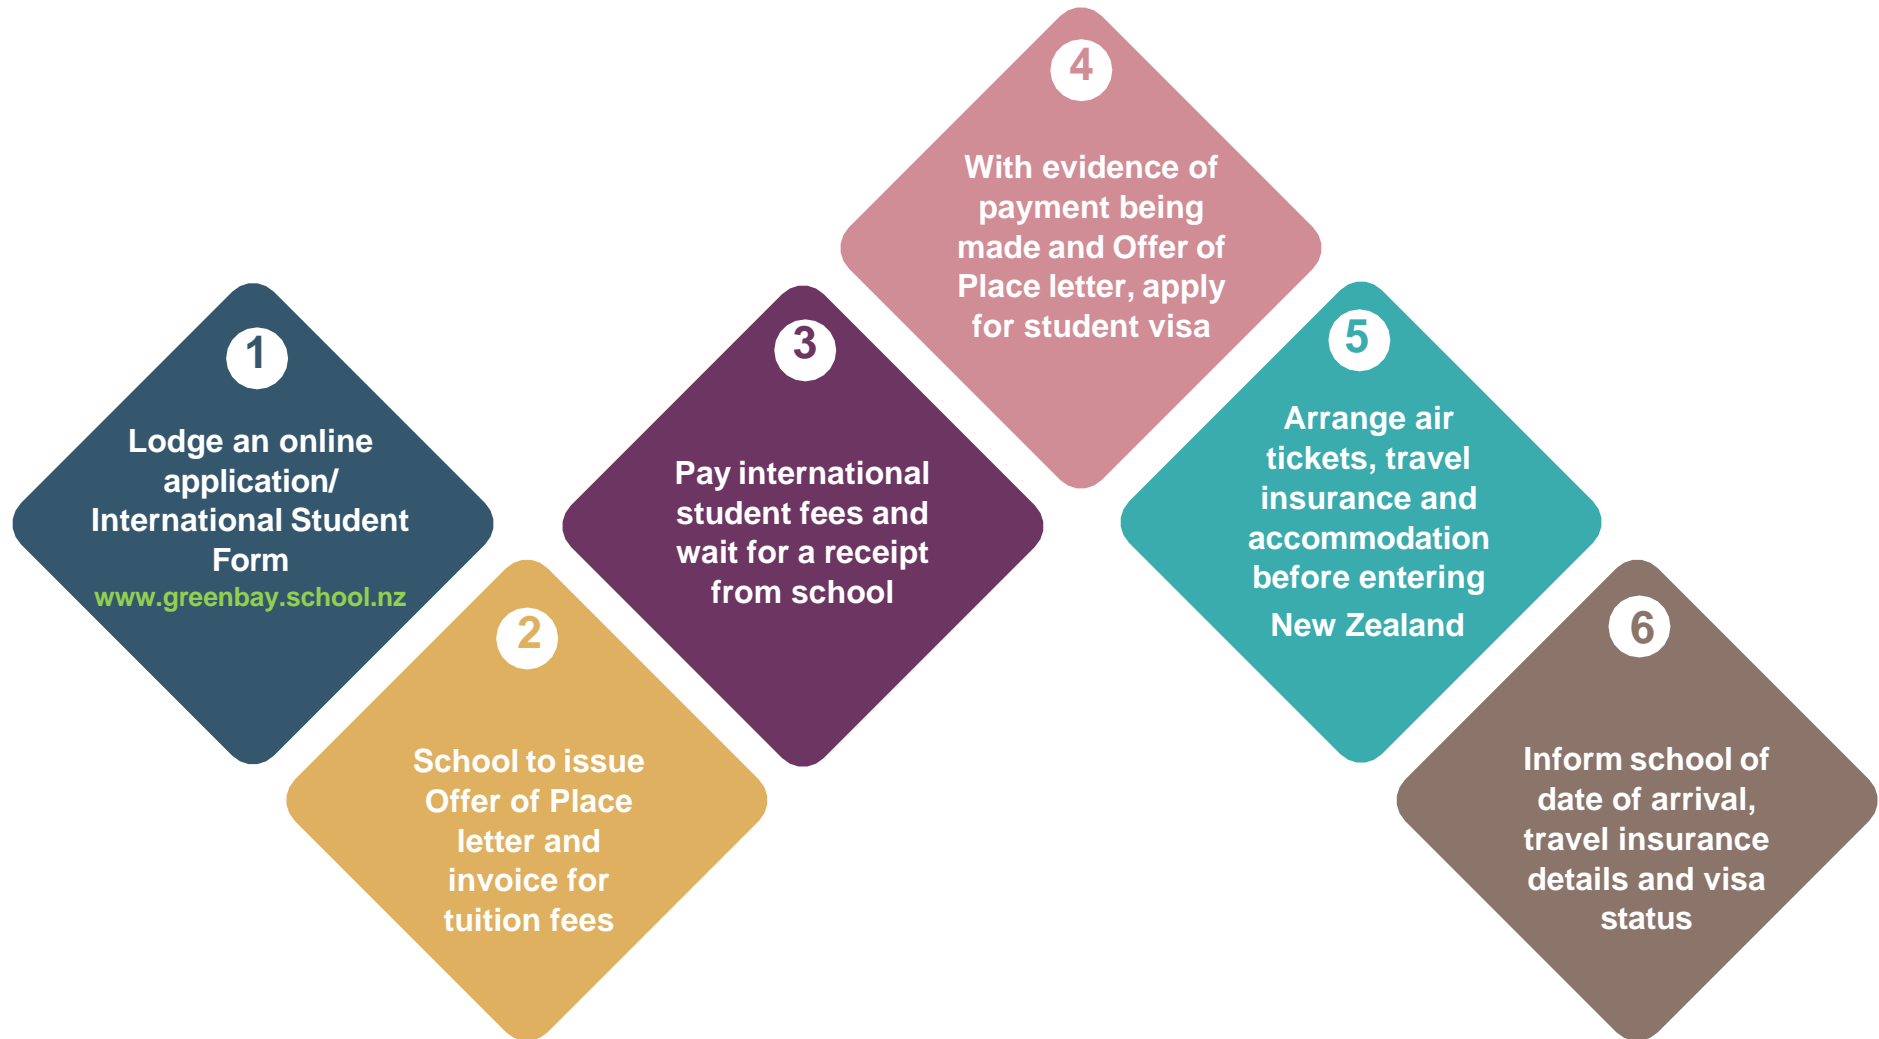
1
Lodge an online application/ International Student Form
www.greenbay.school.nz

2
School to issue Offer of Place letter and invoice for tuition fees

3
Pay international student fees and wait for a receipt from school

4
With evidence of payment being made and Offer of Place letter, apply for student visa

5
Arrange air tickets, travel insurance and accommodation before entering New Zealand

6
Inform school of date of arrival, travel insurance details and visa status